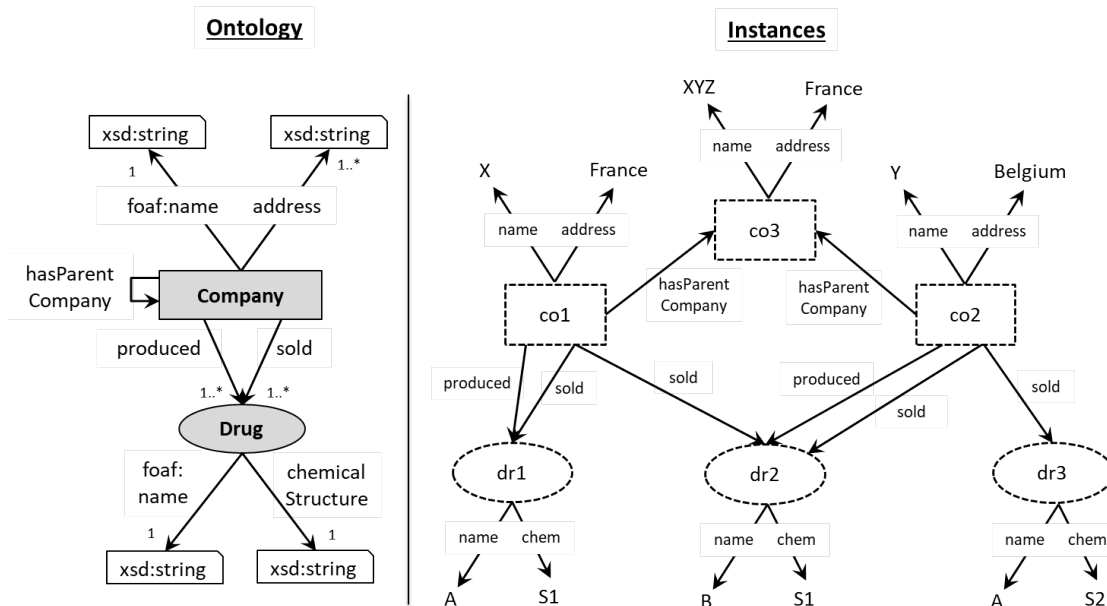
Ontology

xsd:string
1
xsd:string
1..*
foaf:name address
hasParent Company
Company
produced
sold
1..*
1..*
Drug
foaf: name
chemical Structure
1
1
xsd:string
xsd:string

Instances

XYZ
France
name address
X
France
Y
Belgium
name address
co3
name address
hasParent Company
hasParent Company
co1
co2
produced
sold
sold
produced
sold
sold
dr1
dr2
dr3
name chem
name chem
name chem
A
S1
B
S1
A
S2